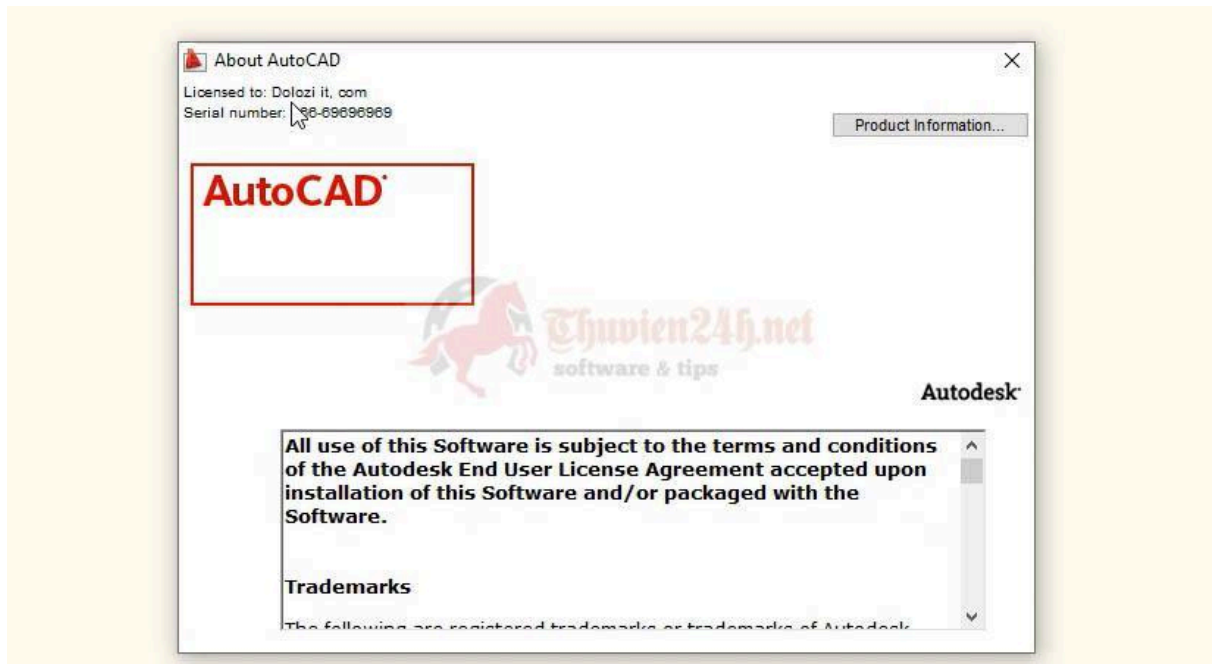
About AutoCAD

Licensed to: Dolozi it, com
Serial number: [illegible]66-69696969

Product Information...

AutoCAD

Thuvien24h.net
software & tips

Autodesk

All use of this Software is subject to the terms and conditions of the Autodesk End User License Agreement accepted upon installation of this Software and/or packaged with the Software.

Trademarks

The following are registered trademarks or trademarks of Autodesk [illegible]